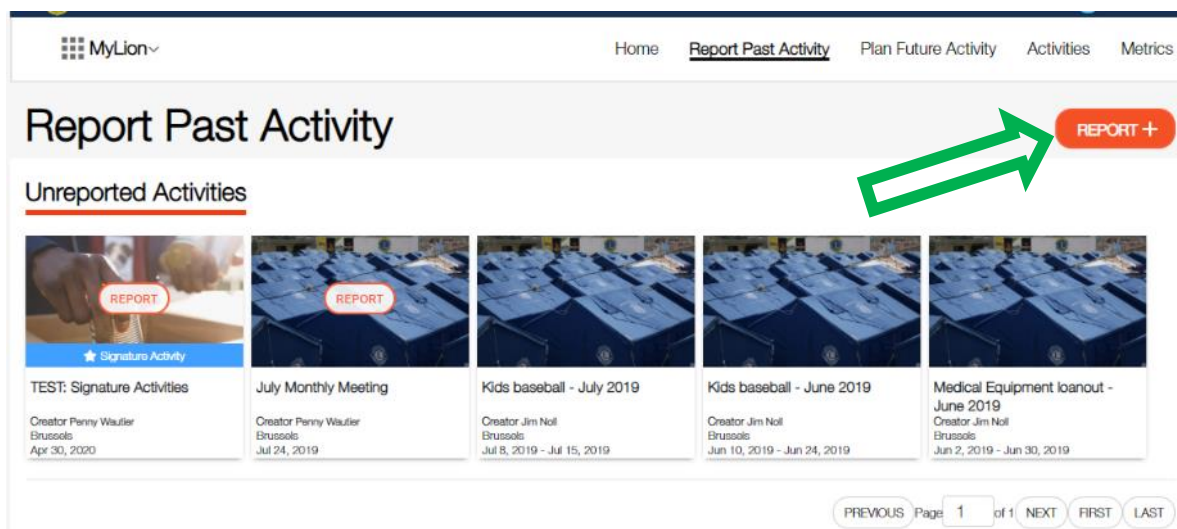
MyLion

Home Report Past Activity Plan Future Activity Activities Metrics

Report Past Activity

REPORT +

Unreported Activities

REPORT

Signature Activity

TEST: Signature Activities

Creator Penny Wautier
Brussels
Apr 30, 2020

REPORT

July Monthly Meeting

Creator Penny Wautier
Brussels
Jul 24, 2019

Kids baseball - July 2019

Creator Jim Noll
Brussels
Jul 8, 2019 - Jul 15, 2019

Kids baseball - June 2019

Creator Jim Noll
Brussels
Jun 10, 2019 - Jun 24, 2019

Medical Equipment loanout - June 2019

Creator Jim Noll
Brussels
Jun 2, 2019 - Jun 30, 2019

PREVIOUS Page 1 of 1 NEXT FIRST LAST